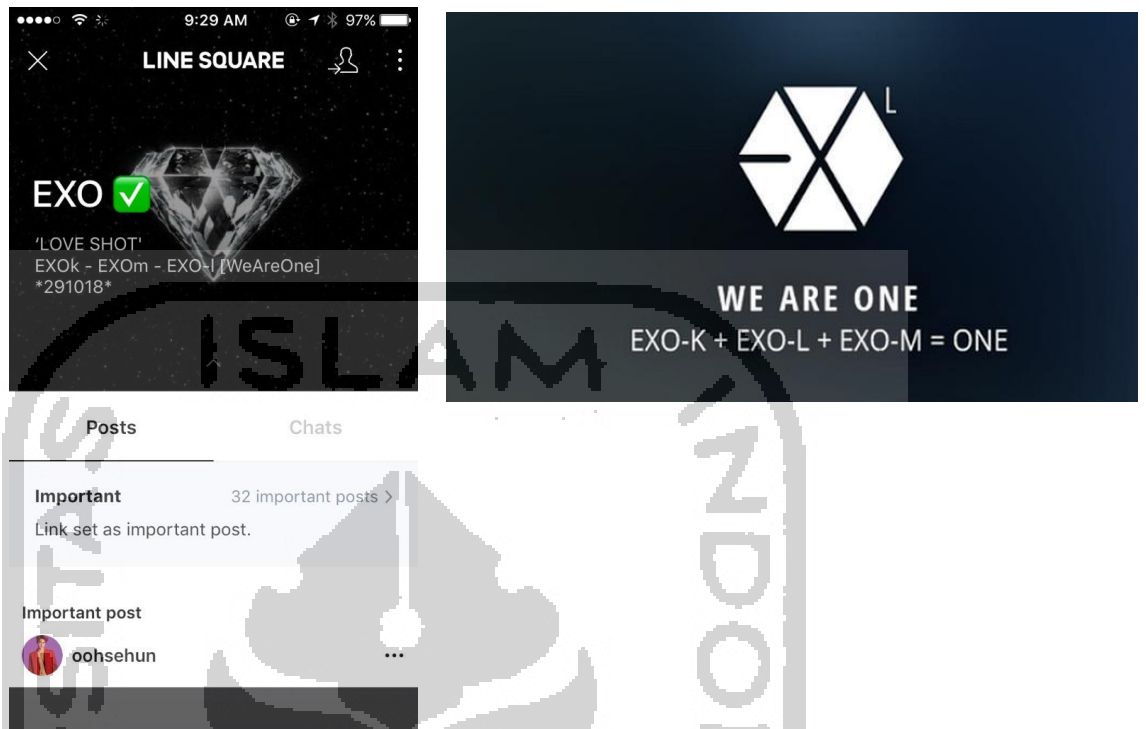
9:29 AM 97%

LINE SQUARE

EXO ✅

'LOVE SHOT'
EXOk - EXOm - EXO-l [WeAreOne]
*291018*

Posts Chats

Important 32 important posts >
Link set as important post.

Important post
oohsehun ···

L

WE ARE ONE
EXO-K + EXO-L + EXO-M = ONE

ISLAM